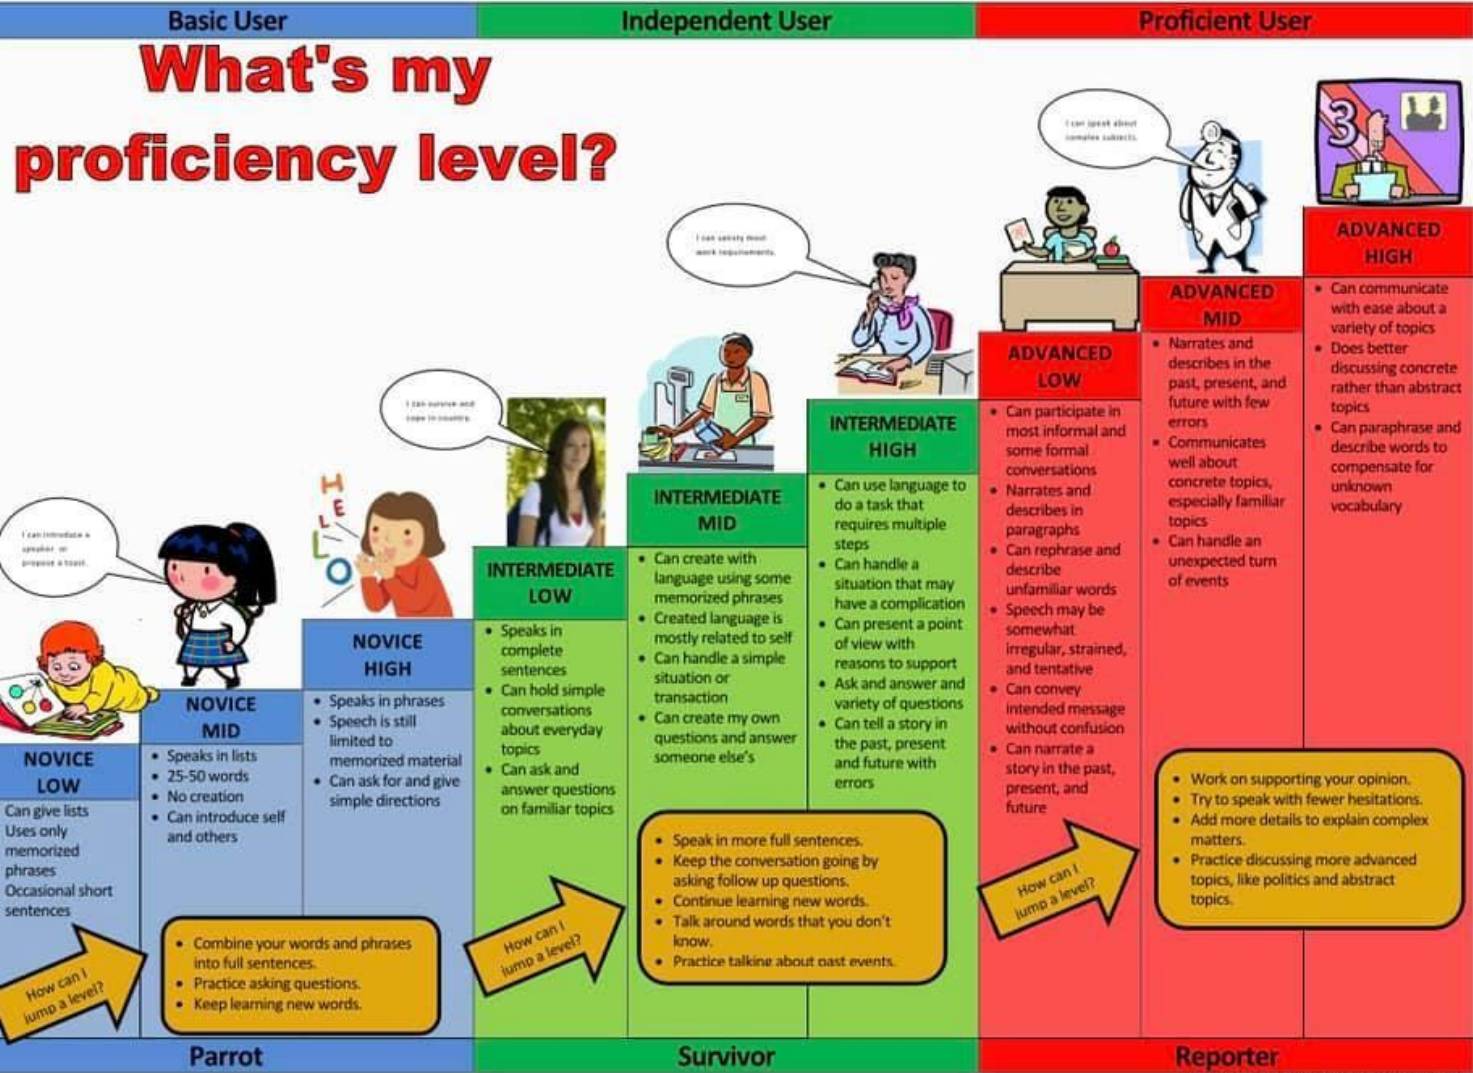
Basic User | Independent User | Proficient User

What's my proficiency level?

I can introduce a speaker or propose a toast.

I can survive and cope in country.

I can satisfy most work requirements.

I can speak about complex subjects.

HELLO

3

NOVICE LOW
Can give lists
Uses only memorized phrases
Occasional short sentences

NOVICE MID
• Speaks in lists
• 25-50 words
• No creation
• Can introduce self and others

NOVICE HIGH
• Speaks in phrases
• Speech is still limited to memorized material
• Can ask for and give simple directions

INTERMEDIATE LOW
• Speaks in complete sentences
• Can hold simple conversations about everyday topics
• Can ask and answer questions on familiar topics

INTERMEDIATE MID
• Can create with language using some memorized phrases
• Created language is mostly related to self
• Can handle a simple situation or transaction
• Can create my own questions and answer someone else's

INTERMEDIATE HIGH
• Can use language to do a task that requires multiple steps
• Can handle a situation that may have a complication
• Can present a point of view with reasons to support
• Ask and answer and variety of questions
• Can tell a story in the past, present and future with errors

ADVANCED LOW
• Can participate in most informal and some formal conversations
• Narrates and describes in paragraphs
• Can rephrase and describe unfamiliar words
• Speech may be somewhat irregular, strained, and tentative
• Can convey intended message without confusion
• Can narrate a story in the past, present, and future

ADVANCED MID
• Narrates and describes in the past, present, and future with few errors
• Communicates well about concrete topics, especially familiar topics
• Can handle an unexpected turn of events

ADVANCED HIGH
• Can communicate with ease about a variety of topics
• Does better discussing concrete rather than abstract topics
• Can paraphrase and describe words to compensate for unknown vocabulary

How can I jump a level?

• Combine your words and phrases into full sentences.
• Practice asking questions.
• Keep learning new words.

How can I jump a level?

• Speak in more full sentences.
• Keep the conversation going by asking follow up questions.
• Continue learning new words.
• Talk around words that you don't know.
• Practice talking about past events.

How can I jump a level?

• Work on supporting your opinion.
• Try to speak with fewer hesitations.
• Add more details to explain complex matters.
• Practice discussing more advanced topics, like politics and abstract topics.

Parrot | Survivor | Reporter